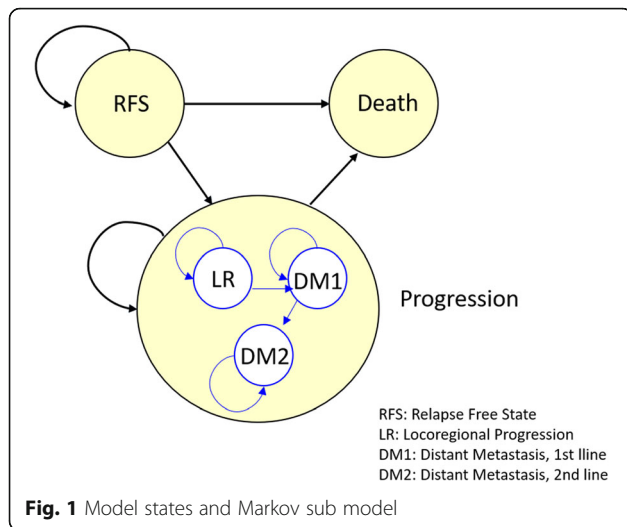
RFS

Death

LR

DM1

DM2

Progression

RFS: Relapse Free State
LR: Locoregional Progression
DM1: Distant Metastasis, 1st lline
DM2: Distant Metastasis, 2nd line

**Fig. 1** Model states and Markov sub model